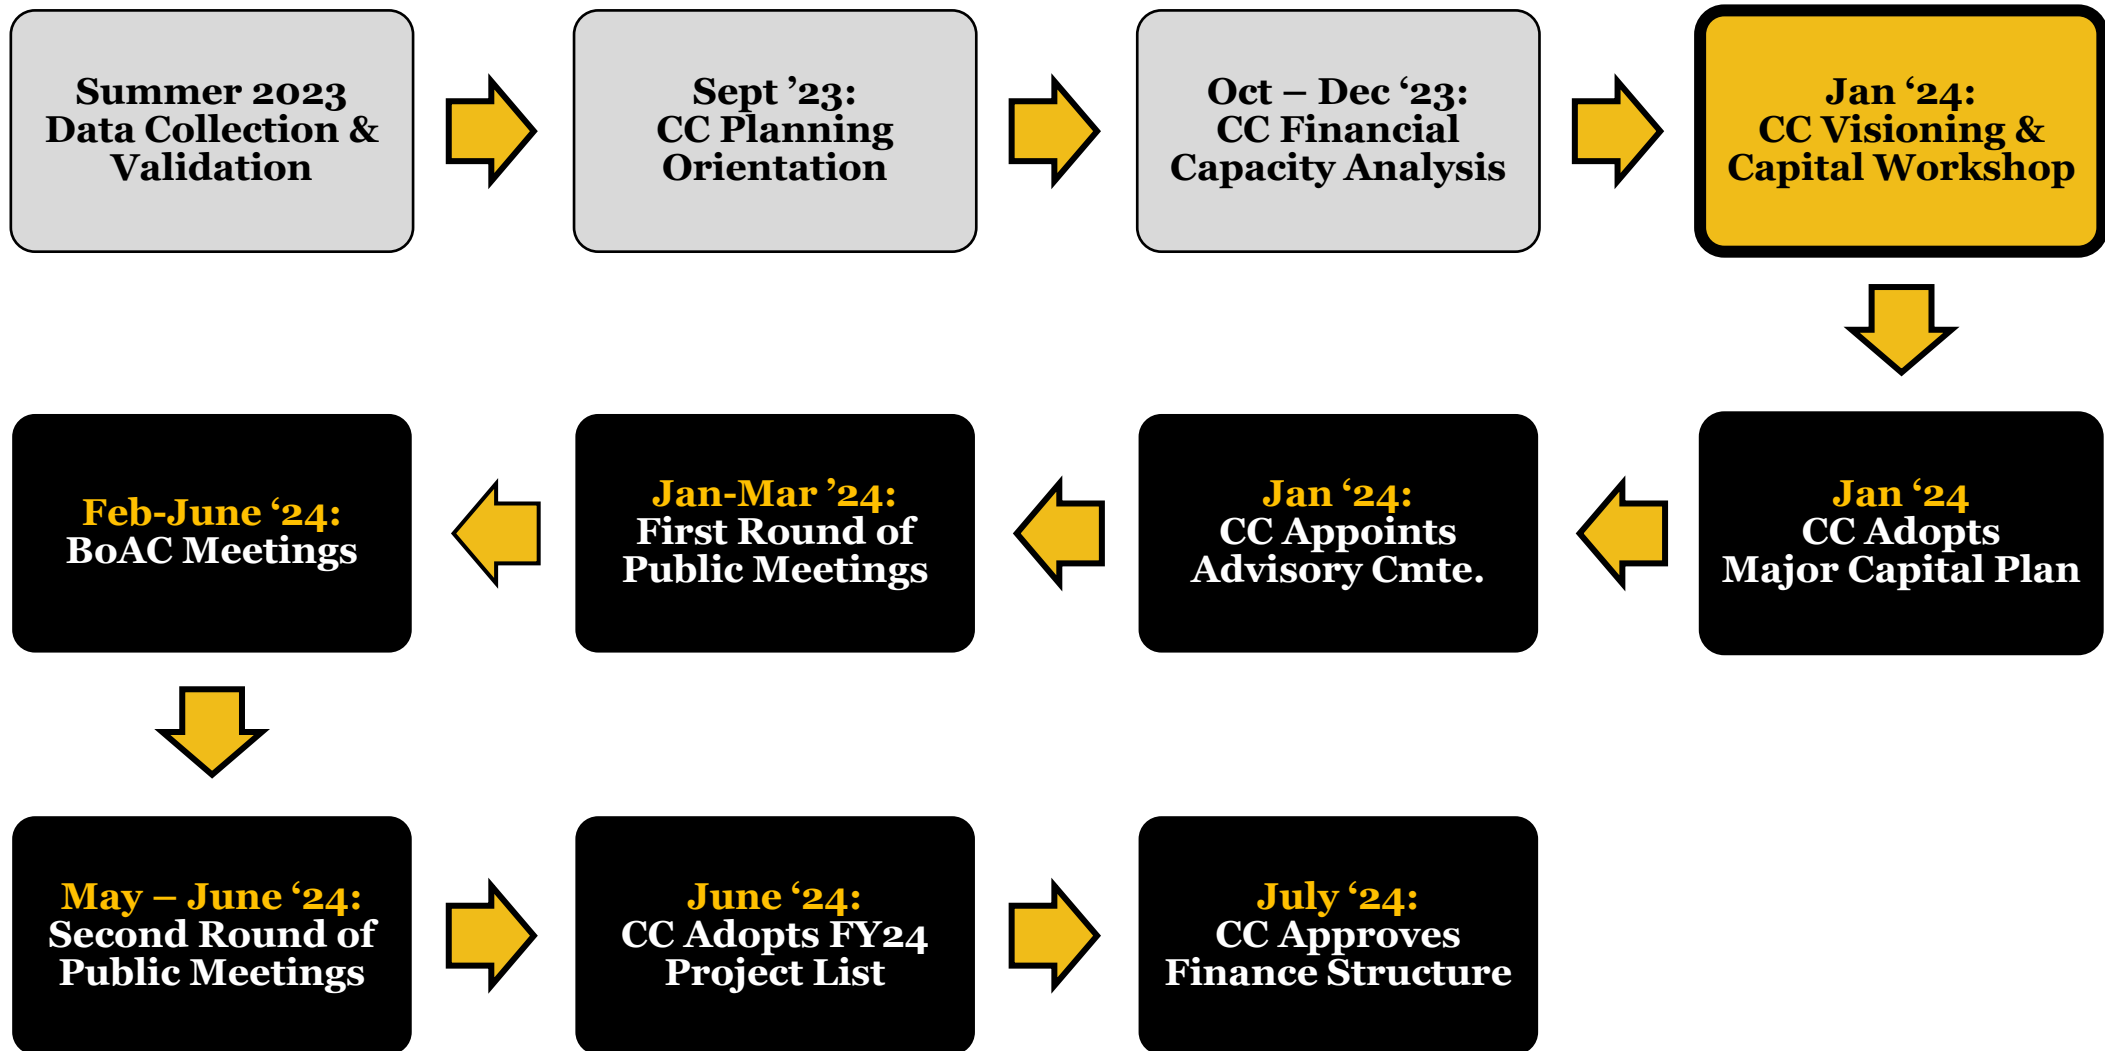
Summer 2023
Data Collection & Validation

Sept '23:
CC Planning Orientation

Oct – Dec '23:
CC Financial Capacity Analysis

Jan '24:
CC Visioning & Capital Workshop

Jan '24
CC Adopts Major Capital Plan

Jan '24:
CC Appoints Advisory Cmte.

Jan-Mar '24:
First Round of Public Meetings

Feb-June '24:
BoAC Meetings

May – June '24:
Second Round of Public Meetings

June '24:
CC Adopts FY24 Project List

July '24:
CC Approves Finance Structure